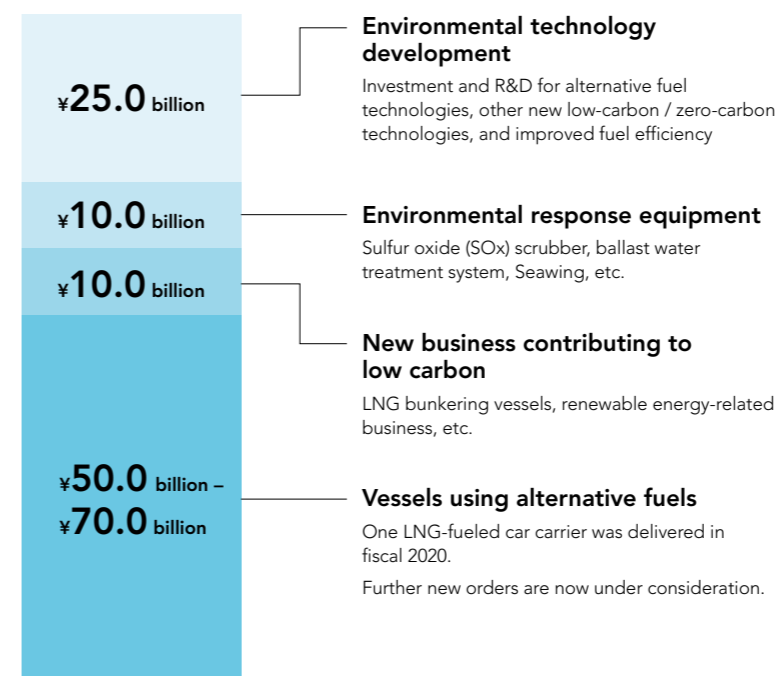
¥25.0 billion

Environmental technology development

Investment and R&D for alternative fuel technologies, other new low-carbon / zero-carbon technologies, and improved fuel efficiency

¥10.0 billion

Environmental response equipment

Sulfur oxide (SOx) scrubber, ballast water treatment system, Seawing, etc.

¥10.0 billion

New business contributing to low carbon

LNG bunkering vessels, renewable energy-related business, etc.

¥50.0 billion – ¥70.0 billion

Vessels using alternative fuels

One LNG-fueled car carrier was delivered in fiscal 2020.

Further new orders are now under consideration.